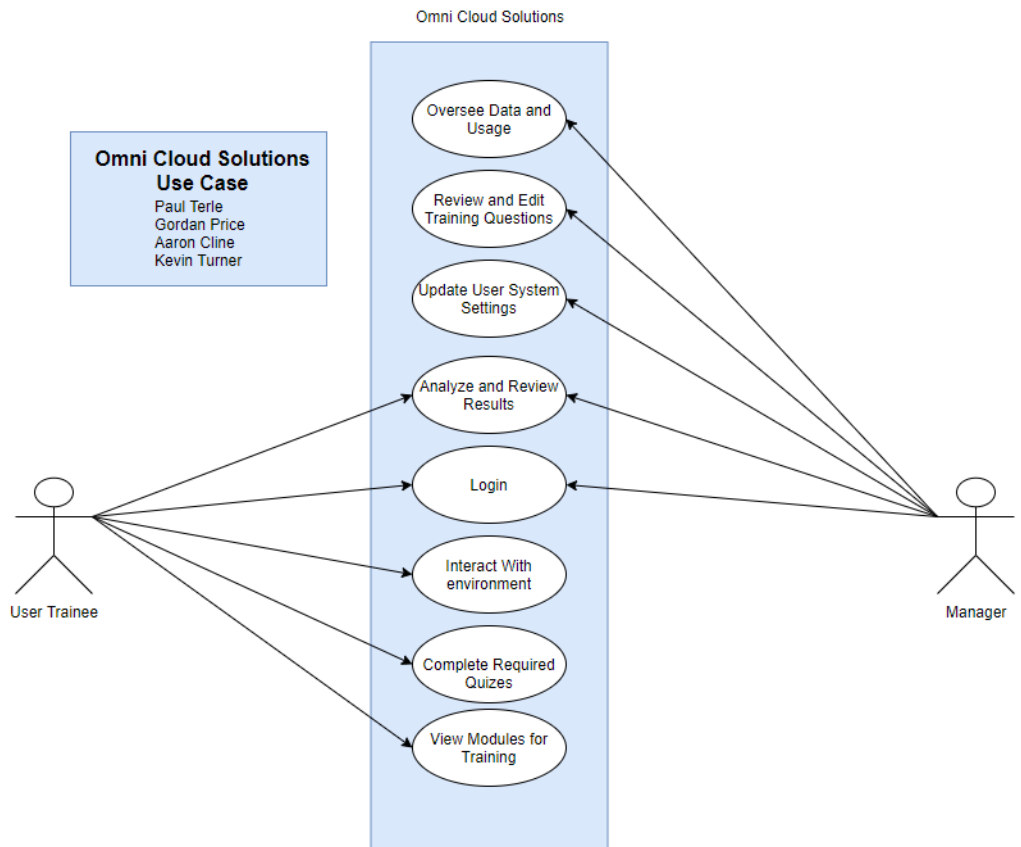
Omni Cloud Solutions

Omni Cloud Solutions
Use Case
Paul Terle
Gordan Price
Aaron Cline
Kevin Turner

Oversee Data and Usage

Review and Edit Training Questions

Update User System Settings

Analyze and Review Results

Login

Interact With environment

Complete Required Quizes

View Modules for Training

User Trainee

Manager